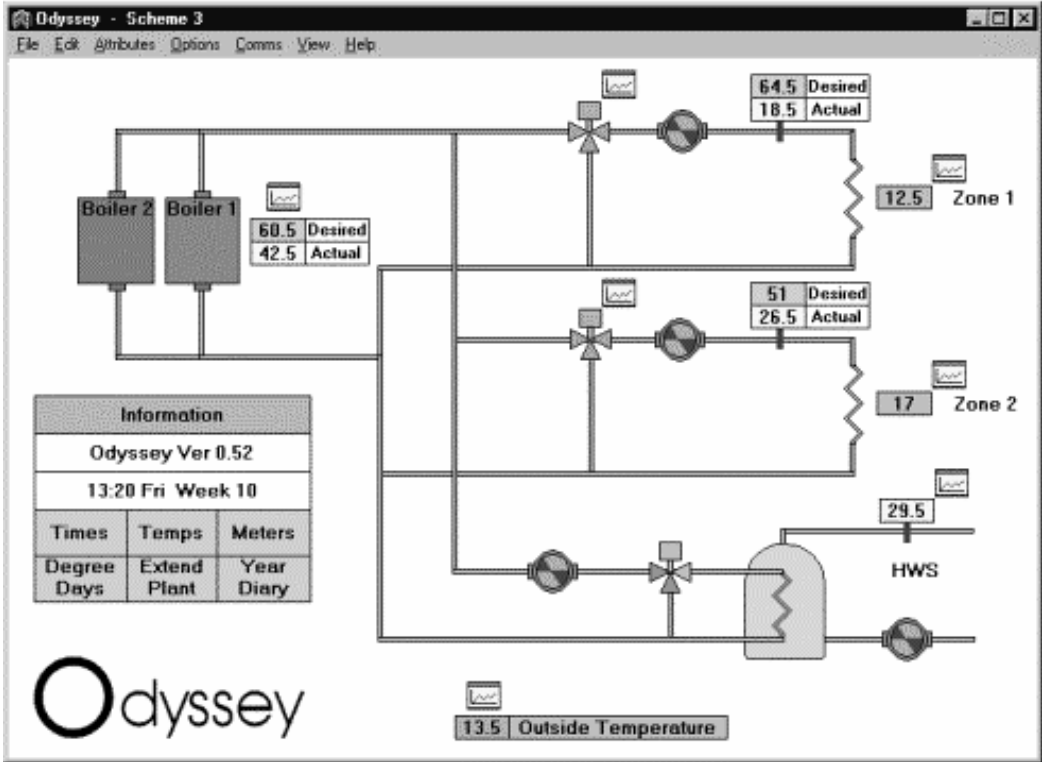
Odyssey - Scheme 3

File Edit Attributes Options Comms View Help

| 64.5 | Desired |
|---|---|
| 18.5 | Actual |

Boiler 2 Boiler 1

| 60.5 | Desired |
|---|---|
| 42.5 | Actual |

12.5 Zone 1

| 51 | Desired |
|---|---|
| 26.5 | Actual |

17 Zone 2

| Information | | |
|---|---|---|
| Odyssey Ver 0.52 | | |
| 13:20 Fri Week 10 | | |
| Times | Temps | Meters |
| Degree Days | Extend Plant | Year Diary |

29.5

HWS

Odyssey

13.5 Outside Temperature